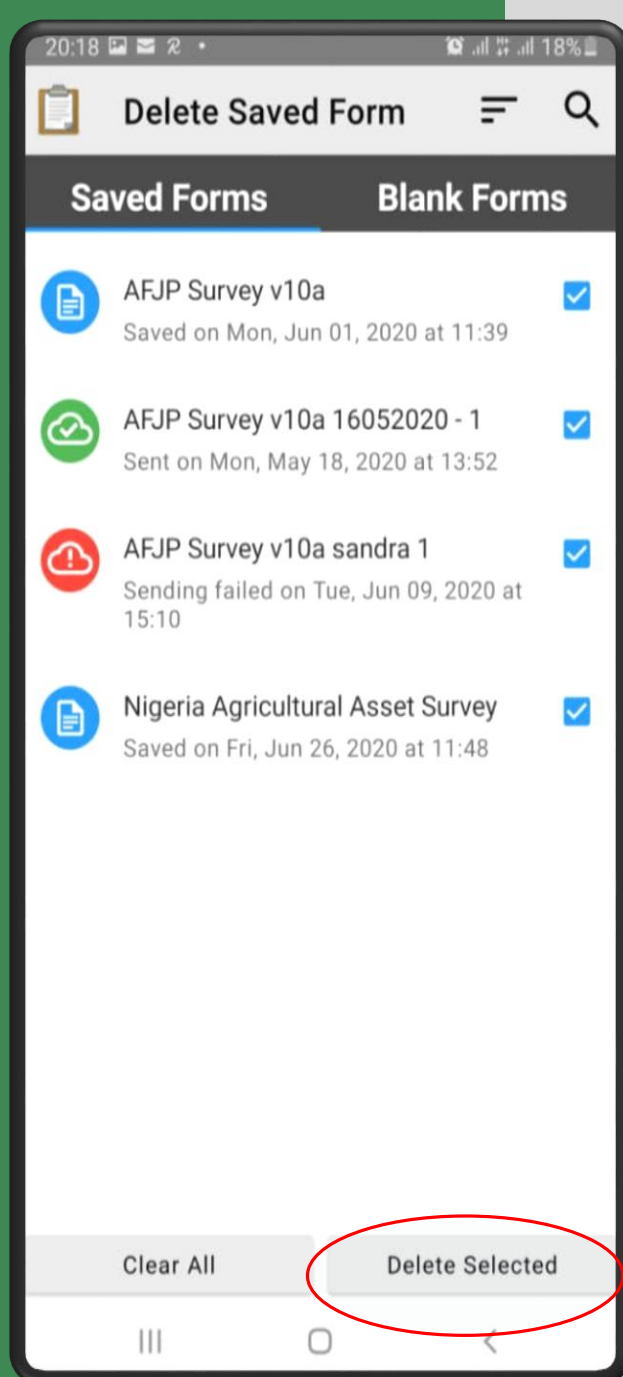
20:18 18%

Delete Saved Form

Saved Forms

Blank Forms

AFJP Survey v10a
Saved on Mon, Jun 01, 2020 at 11:39

AFJP Survey v10a 16052020 - 1
Sent on Mon, May 18, 2020 at 13:52

AFJP Survey v10a sandra 1
Sending failed on Tue, Jun 09, 2020 at 15:10

Nigeria Agricultural Asset Survey
Saved on Fri, Jun 26, 2020 at 11:48

Clear All

Delete Selected